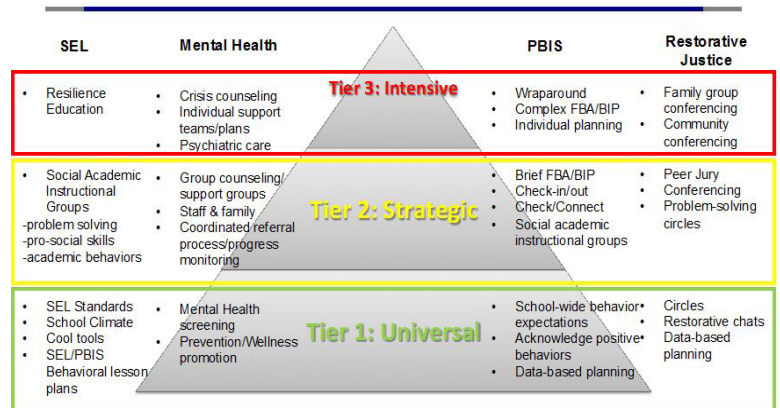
| SEL | Mental Health | | PBIS | Restorative Justice |
|---|---|---|---|---|
| • Resilience Education | • Crisis counseling<br>• Individual support teams/plans<br>• Psychiatric care | Tier 3: Intensive | • Wraparound<br>• Complex FBA/BIP<br>• Individual planning | • Family group conferencing<br>• Community conferencing |
| • Social Academic Instructional Groups<br>-problem solving<br>-pro-social skills<br>-academic behaviors | • Group counseling/ support groups<br>• Staff & family<br>• Coordinated referral process/progress monitoring | Tier 2: Strategic | • Brief FBA/BIP<br>• Check-in/out<br>• Check/Connect<br>• Social academic instructional groups | • Peer Jury<br>• Conferencing<br>• Problem-solving circles |
| • SEL Standards<br>• School Climate<br>• Cool tools<br>• SEL/PBIS Behavioral lesson plans | • Mental Health screening<br>• Prevention/Wellness promotion | Tier 1: Universal | • School-wide behavior expectations<br>• Acknowledge positive behaviors<br>• Data-based planning | • Circles<br>• Restorative chats<br>• Data-based planning |